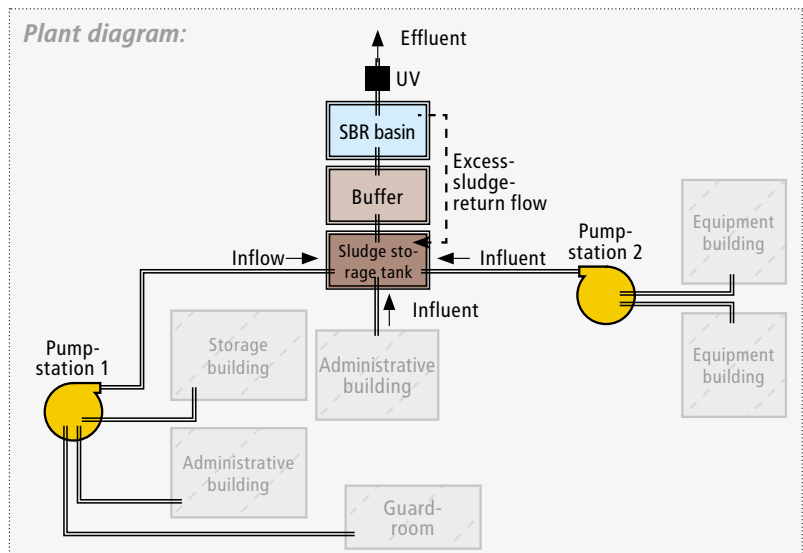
Plant diagram:

Effluent

UV

SBR basin

Excess-sludge-return flow

Buffer

Inflow

Sludge storage tank

Influent

Influent

Pump-station 2

Equipment building

Equipment building

Pump-station 1

Storage building

Administrative building

Administrative building

Guardroom